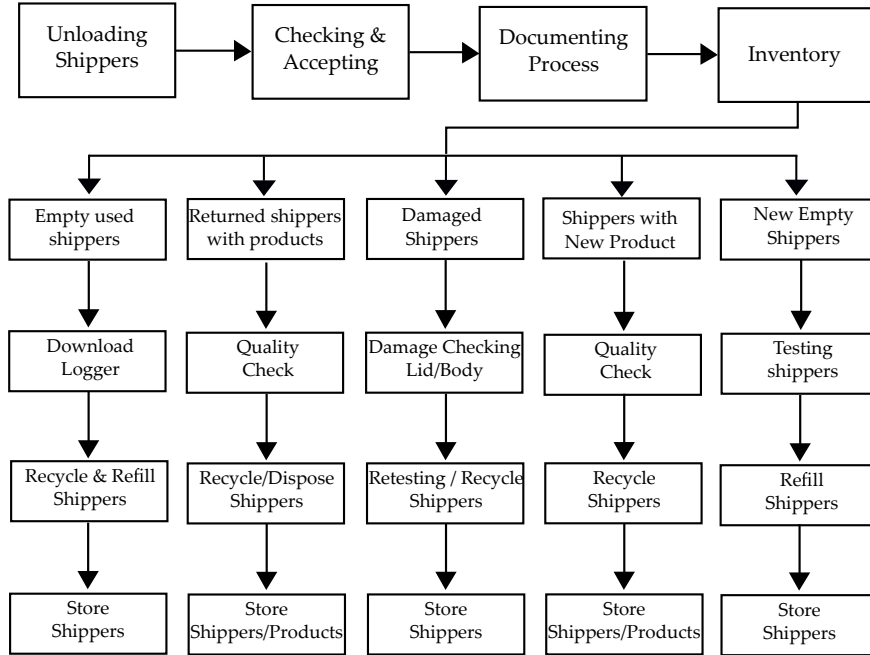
Unloading Shippers

Checking & Accepting

Documenting Process

Inventory

Empty used shippers

Download Logger

Recycle & Refill Shippers

Store Shippers

Returned shippers with products

Quality Check

Recycle/Dispose Shippers

Store Shippers/Products

Damaged Shippers

Damage Checking Lid/Body

Retesting / Recycle Shippers

Store Shippers

Shippers with New Product

Quality Check

Recycle Shippers

Store Shippers/Products

New Empty Shippers

Testing shippers

Refill Shippers

Store Shippers